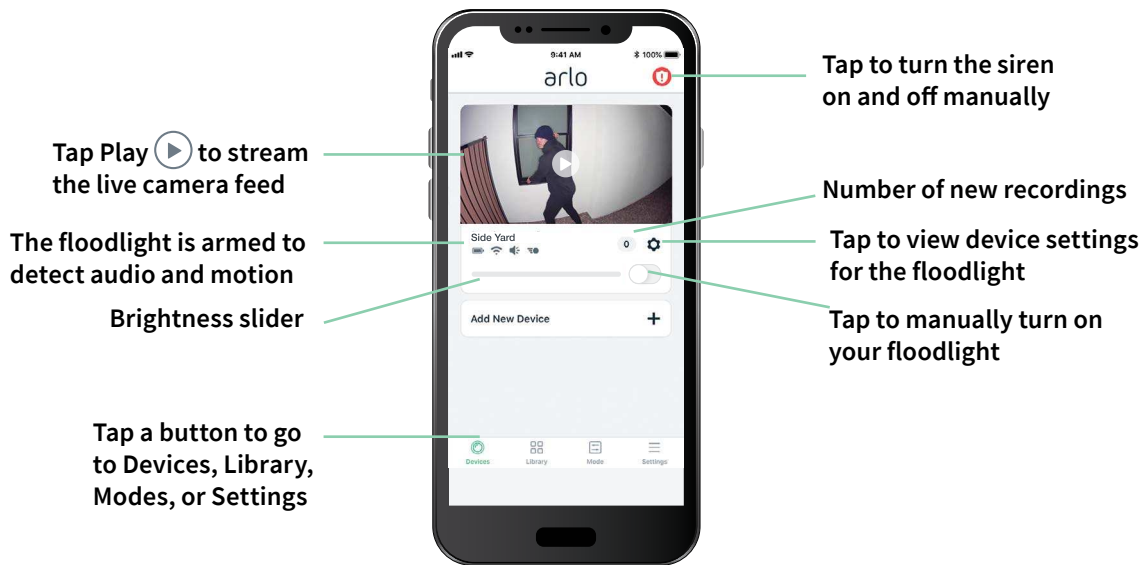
9:41 AM
100%
arlo

Tap to turn the siren on and off manually

Tap Play to stream the live camera feed

Number of new recordings

Side Yard
0

The floodlight is armed to detect audio and motion

Tap to view device settings for the floodlight

Brightness slider

Tap to manually turn on your floodlight

Add New Device
+

Tap a button to go to Devices, Library, Modes, or Settings

Devices
Library
Mode
Settings